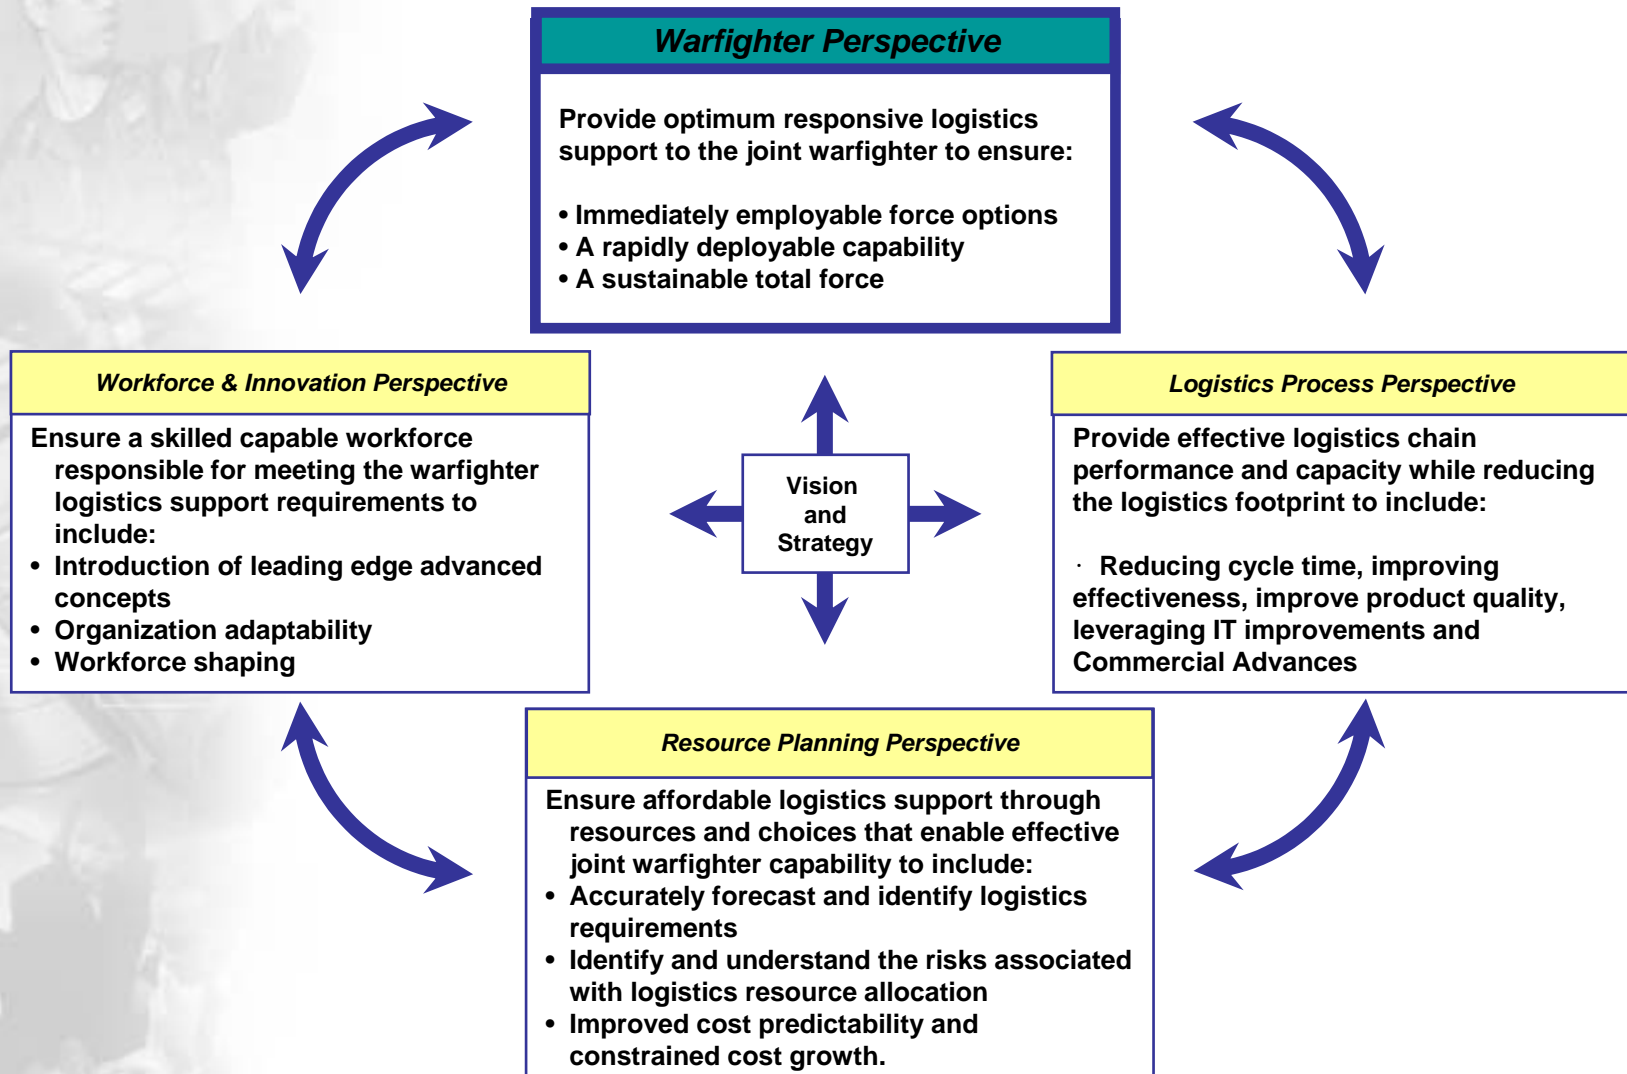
Warfighter Perspective

Provide optimum responsive logistics support to the joint warfighter to ensure:

• Immediately employable force options
• A rapidly deployable capability
• A sustainable total force

Workforce & Innovation Perspective

Ensure a skilled capable workforce responsible for meeting the warfighter logistics support requirements to include:
• Introduction of leading edge advanced concepts
• Organization adaptability
• Workforce shaping

Vision and Strategy

Logistics Process Perspective

Provide effective logistics chain performance and capacity while reducing the logistics footprint to include:

· Reducing cycle time, improving effectiveness, improve product quality, leveraging IT improvements and Commercial Advances

Resource Planning Perspective

Ensure affordable logistics support through resources and choices that enable effective joint warfighter capability to include:
• Accurately forecast and identify logistics requirements
• Identify and understand the risks associated with logistics resource allocation
• Improved cost predictability and constrained cost growth.